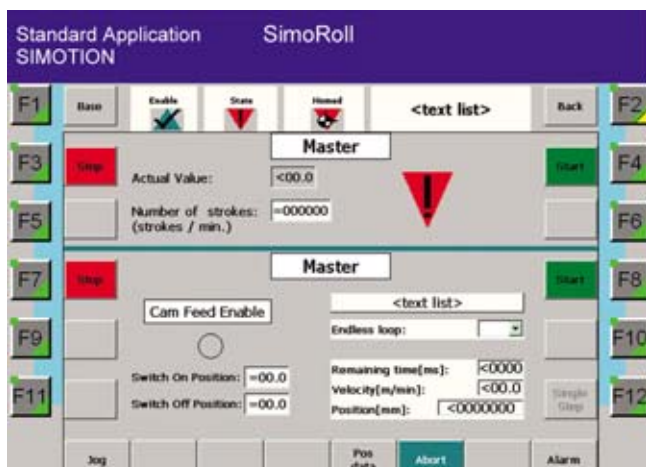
Standard Application SIMOTION

SimoRoll

F1

Base

Enable

State

Homed

<text list>

Back

F2

Master

F3

Stop

Actual Value:

<00.0

Start

F4

F5

Number of strokes: (strokes / min.)

=000000

F6

Master

F7

Stop

Start

F8

<text list>

Cam Feed Enable

Endless loop:

F9

F10

Remaining time[ms]:

<0000

Switch On Position:

=00.0

Velocity[m/min]:

<00.0

F11

Switch Off Position:

=00.0

Position[mm]:

<0000000

Single Step

F12

Jog

Pos data

Abort

Alarm